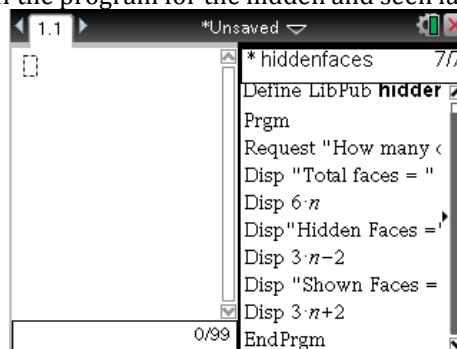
the program for the hidden and seen fa

1.1

*Unsaved

* hiddenfaces 7/7

Define LibPub hidder

Prgm

Request "How many

Disp "Total faces = "

Disp $6\cdot n$

Disp"Hidden Faces ="

Disp $3\cdot n-2$

Disp "Shown Faces =

Disp $3\cdot n+2$

0/99

EndPrgm